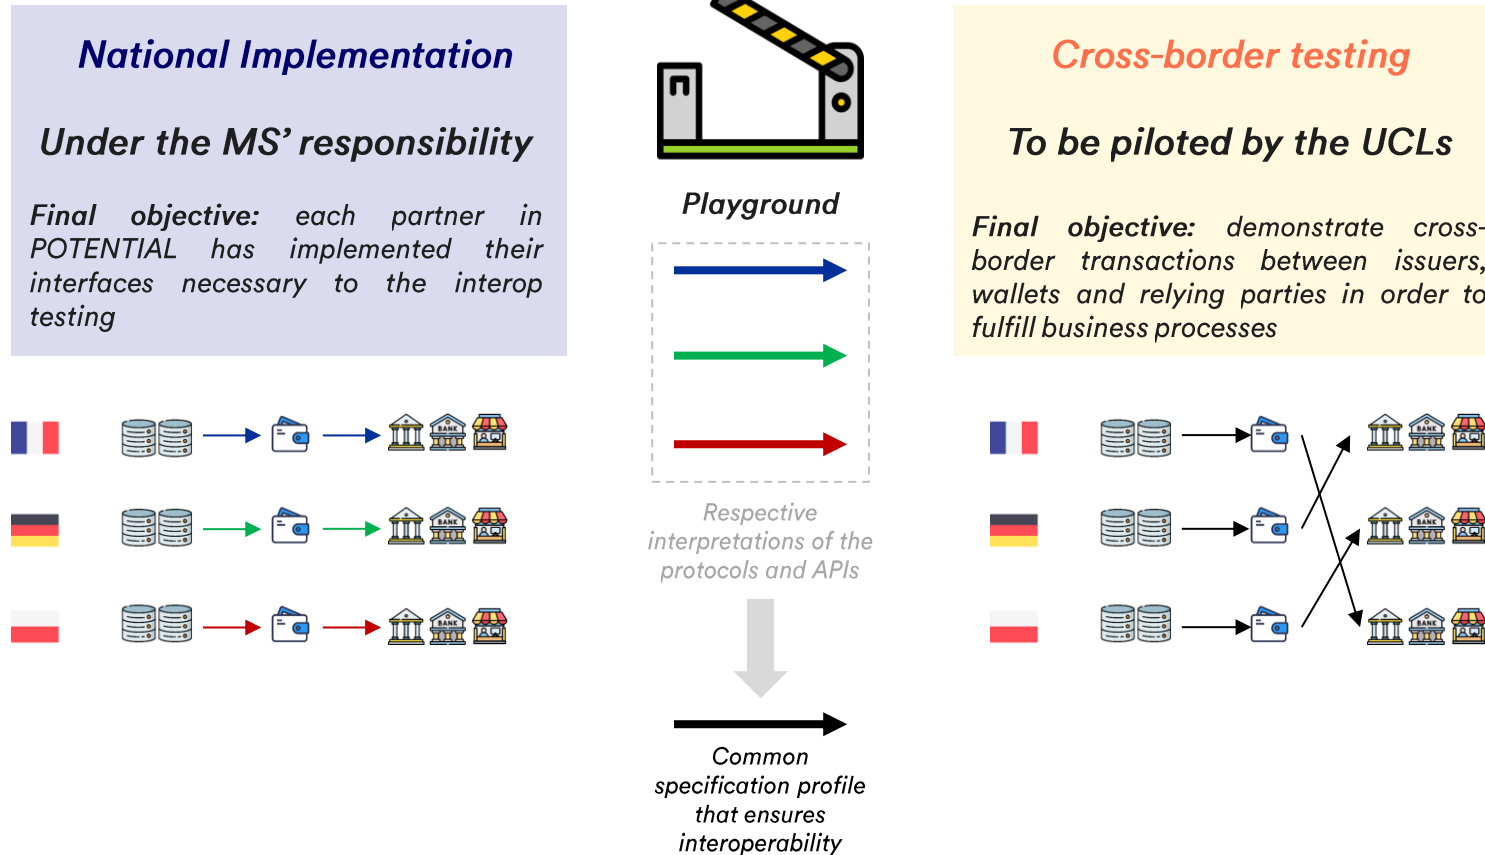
National Implementation

Under the MS' responsibility

Final objective: each partner in POTENTIAL has implemented their interfaces necessary to the interop testing

Playground

Respective interpretations of the protocols and APIs

Common specification profile that ensures interoperability

Cross-border testing

To be piloted by the UCLs

Final objective: demonstrate cross-border transactions between issuers, wallets and relying parties in order to fulfill business processes

BANK
BANK
BANK
BANK
BANK
BANK